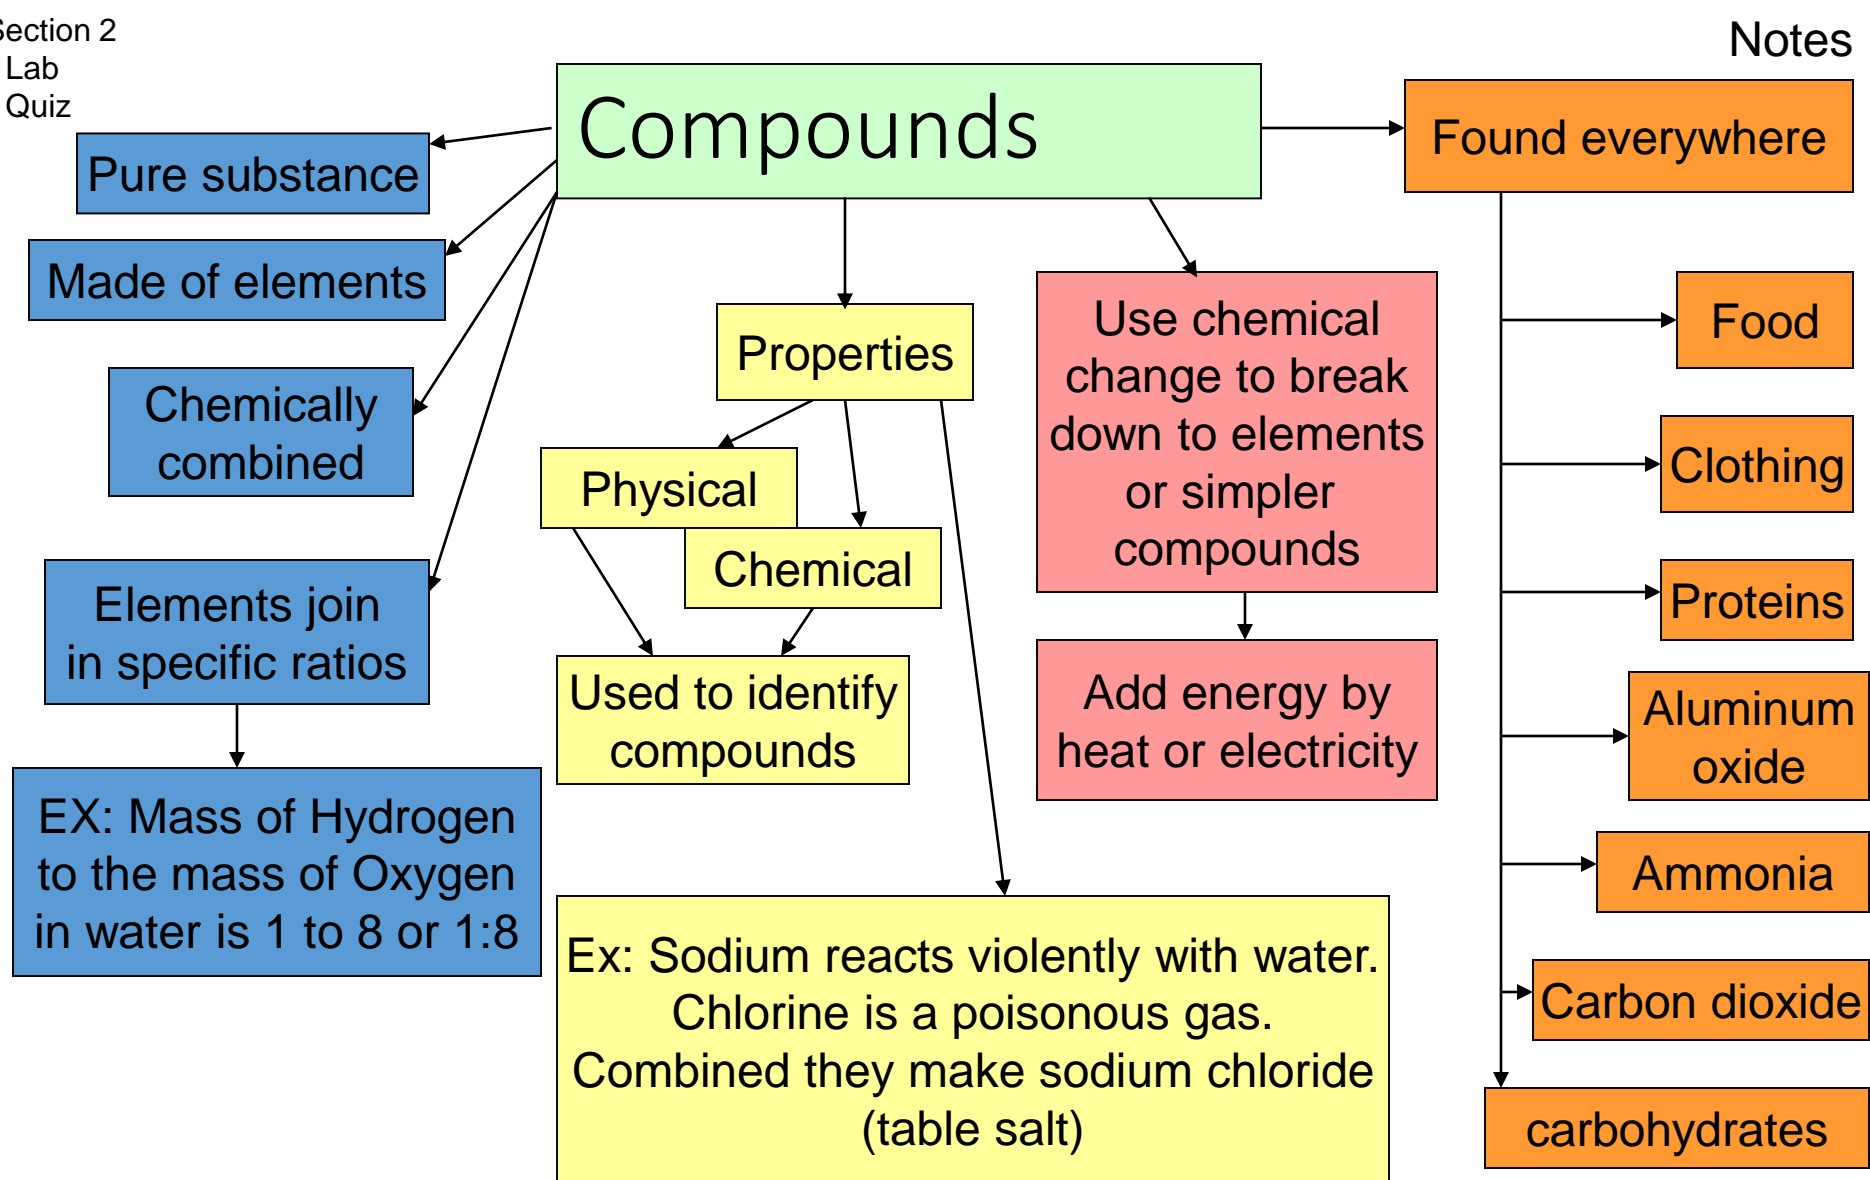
ection 2
Lab
Quiz

Notes

Compounds

Pure substance

Made of elements

Chemically combined

Elements join in specific ratios

EX: Mass of Hydrogen to the mass of Oxygen in water is 1 to 8 or 1:8

Properties

Physical

Chemical

Used to identify compounds

Ex: Sodium reacts violently with water. Chlorine is a poisonous gas. Combined they make sodium chloride (table salt)

Use chemical change to break down to elements or simpler compounds

Add energy by heat or electricity

Found everywhere

Food

Clothing

Proteins

Aluminum oxide

Ammonia

Carbon dioxide

carbohydrates